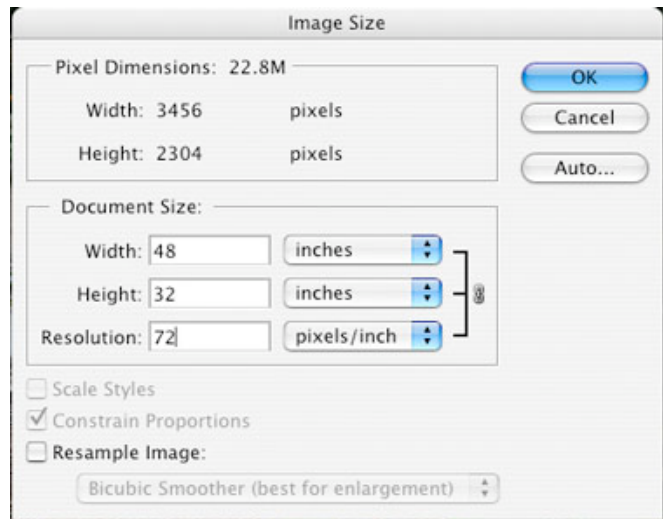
Image Size

Pixel Dimensions: 22.8M

Width: 3456 pixels

Height: 2304 pixels

OK

Cancel

Auto...

Document Size:

Width: 48 inches

Height: 32 inches

Resolution: 72 pixels/inch

Scale Styles

Constrain Proportions

Resample Image:

Bicubic Smoother (best for enlargement)